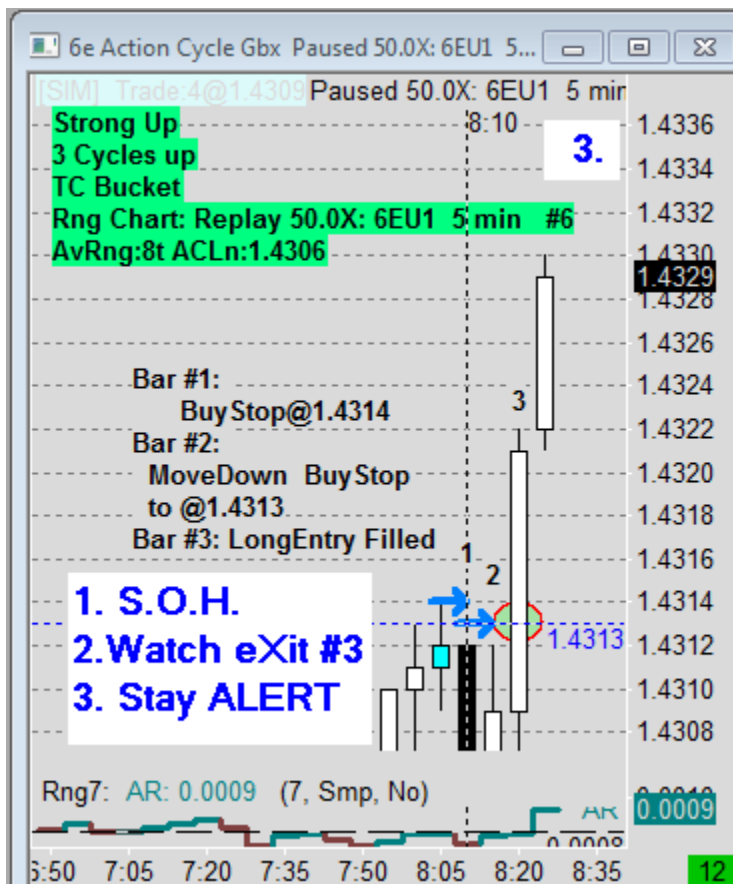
6e Action Cycle Gbx Paused 50.0X: 6EU1 5...

[SIM] Trade:4@1.4309 Paused 50.0X: 6EU1 5 min

Strong Up
3 Cycles up
TC Bucket
Rng Chart: Replay 50.0X: 6EU1 5 min #6
AvRng:8t ACLn:1.4306

8:10

3.

1.4336
1.4334
1.4332
1.4330
1.4329
1.4328
1.4326
1.4324
1.4322
1.4320
1.4318
1.4316
1.4314
1.4312
1.4310
1.4308

Bar #1:
BuyStop@1.4314
Bar #2:
MoveDown BuyStop to @1.4313
Bar #3: LongEntry Filled

3
1
2

1. S.O.H.
2.Watch eXit #3
3. Stay ALERT

1.4313

Rng7: AR: 0.0009 (7, Smp, No)

AR
0.0009
0.0008

6:50 7:05 7:20 7:35 7:50 8:05 8:20 8:35

12